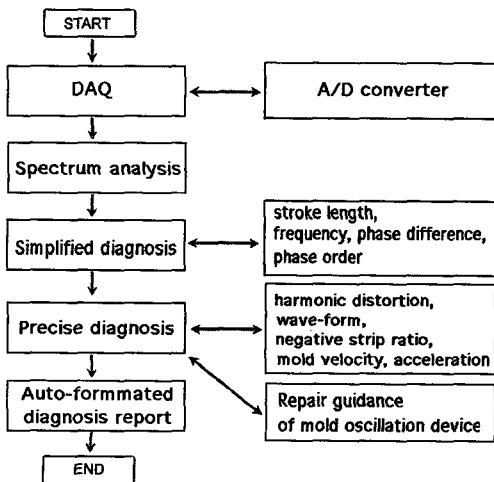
START

DAQ

A/D converter

Spectrum analysis

Simplified diagnosis

stroke length, frequency, phase difference, phase order

Precise diagnosis

harmonic distortion, wave-form, negative strip ratio, mold velocity, acceleration

Auto-formmated diagnosis report

Repair guidance of mold oscillation device

END